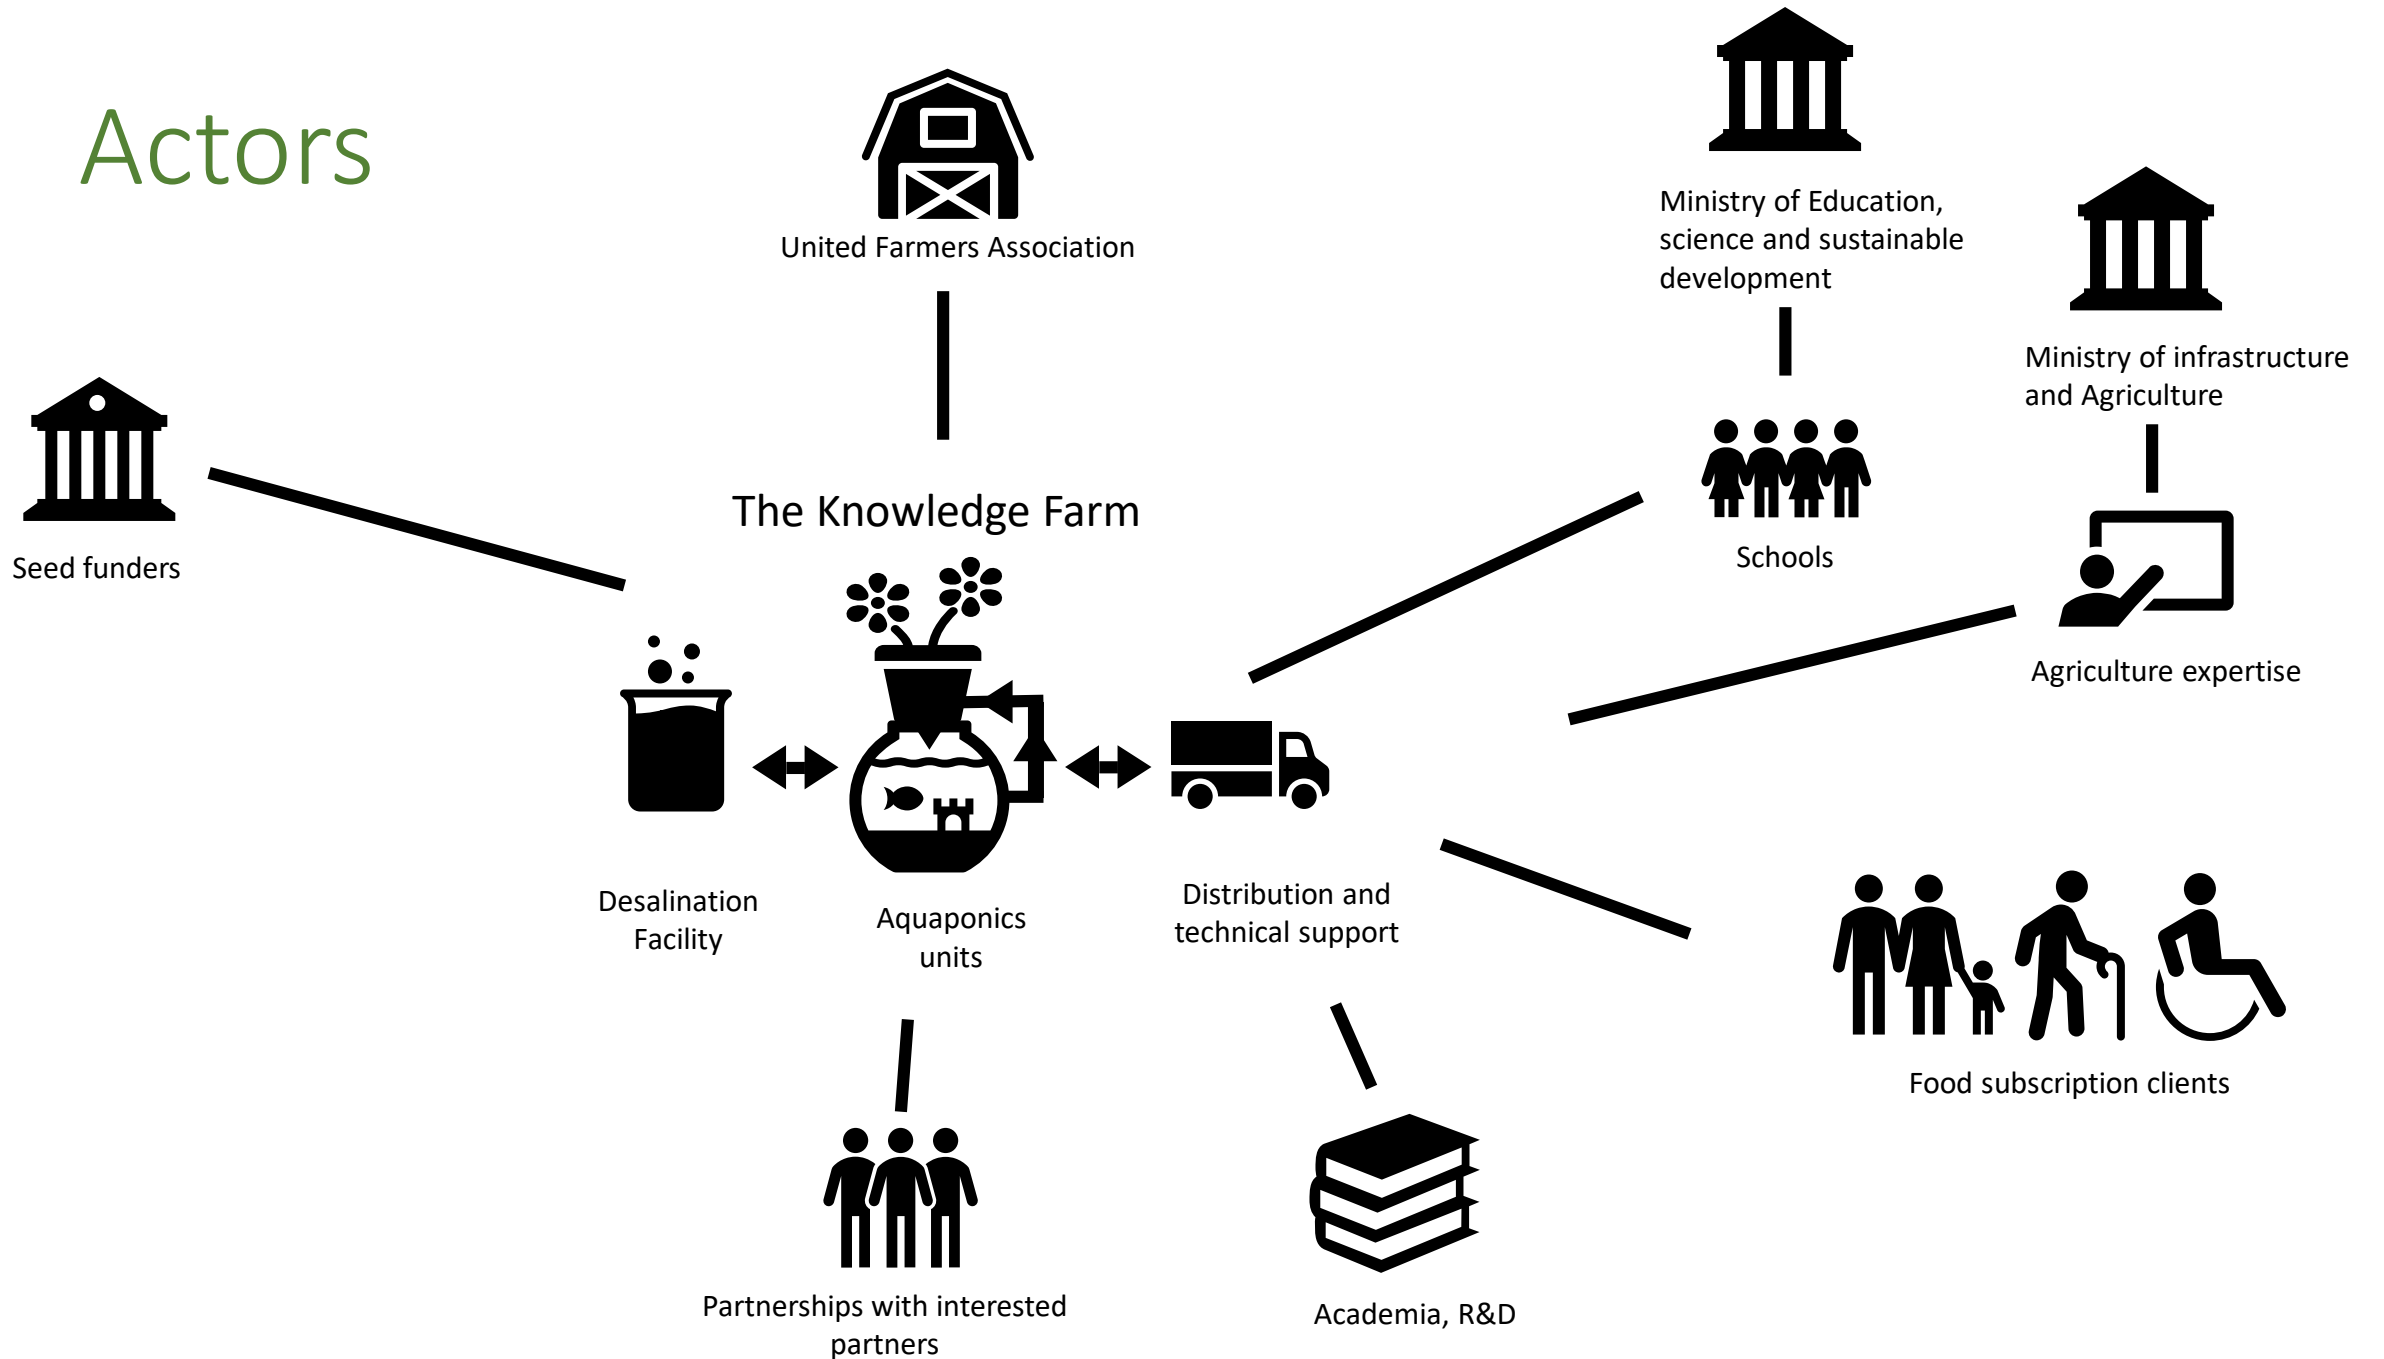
Actors

United Farmers Association

Ministry of Education, science and sustainable development

Ministry of infrastructure and Agriculture

Seed funders

The Knowledge Farm

Schools

Agriculture expertise

Desalination Facility

Aquaponics units

Distribution and technical support

Food subscription clients

Partnerships with interested partners

Academia, R&D